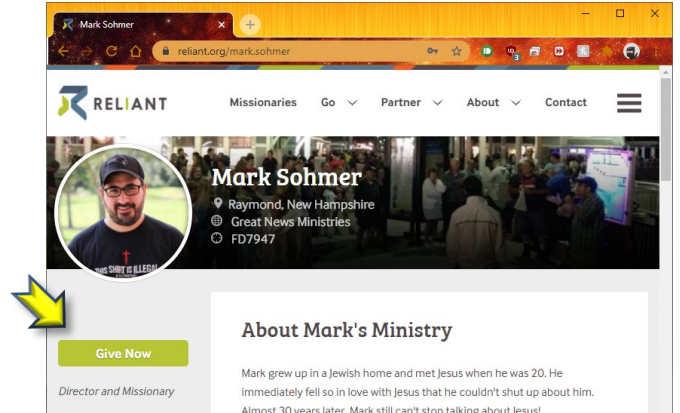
Mark Sohmer

reliant.org/mark.sohmer

RELIANT

Missionaries Go Partner About Contact

Mark Sohmer

Raymond, New Hampshire

Great News Ministries

FD7947

THIS SHIRT IS ILLEGAL

Give Now

Director and Missionary

About Mark's Ministry

Mark grew up in a Jewish home and met Jesus when he was 20. He immediately fell so in love with Jesus that he couldn't shut up about him. Almost 30 years later, Mark still can't stop talking about Jesus!